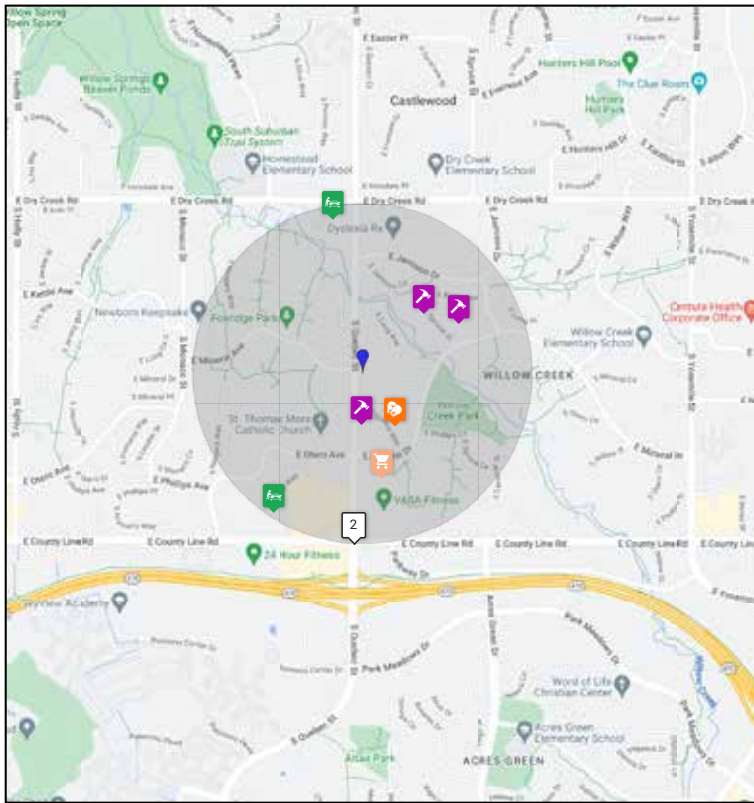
llow Spring Open Space

Willow Springs Beaver Ponds

South Suburban Trail System

Homestead Elementary School

Castlewood

Dry Creek Elementary School

Hunters Hill Pool

The Club Room

Hunters Hill Park

E Dry Creek Rd

E Dry Creek Rd

E Dry Creek Rd

E Dry Creek Rd

Dyslexia Rx

Newborn Keepsake

Powder Park

Centura Health Corporate Office

Willow Creek Elementary School

WILLOW CREEK

St. Thomas More Catholic Church

Willow Creek Park

E Otero Ave

VASA Fitness

2

E County Line Rd

E County Line Rd

E County Line Rd

E County Line Rd

24 Hour Fitness

Park Meadows Dr

Word of Life Christian Center

Acres Green Elementary School

ACRES GREEN

S Quebec St

S Holly St

S Monaco St

E Mineral Ave

E Mineral Ln

S Yosemite St